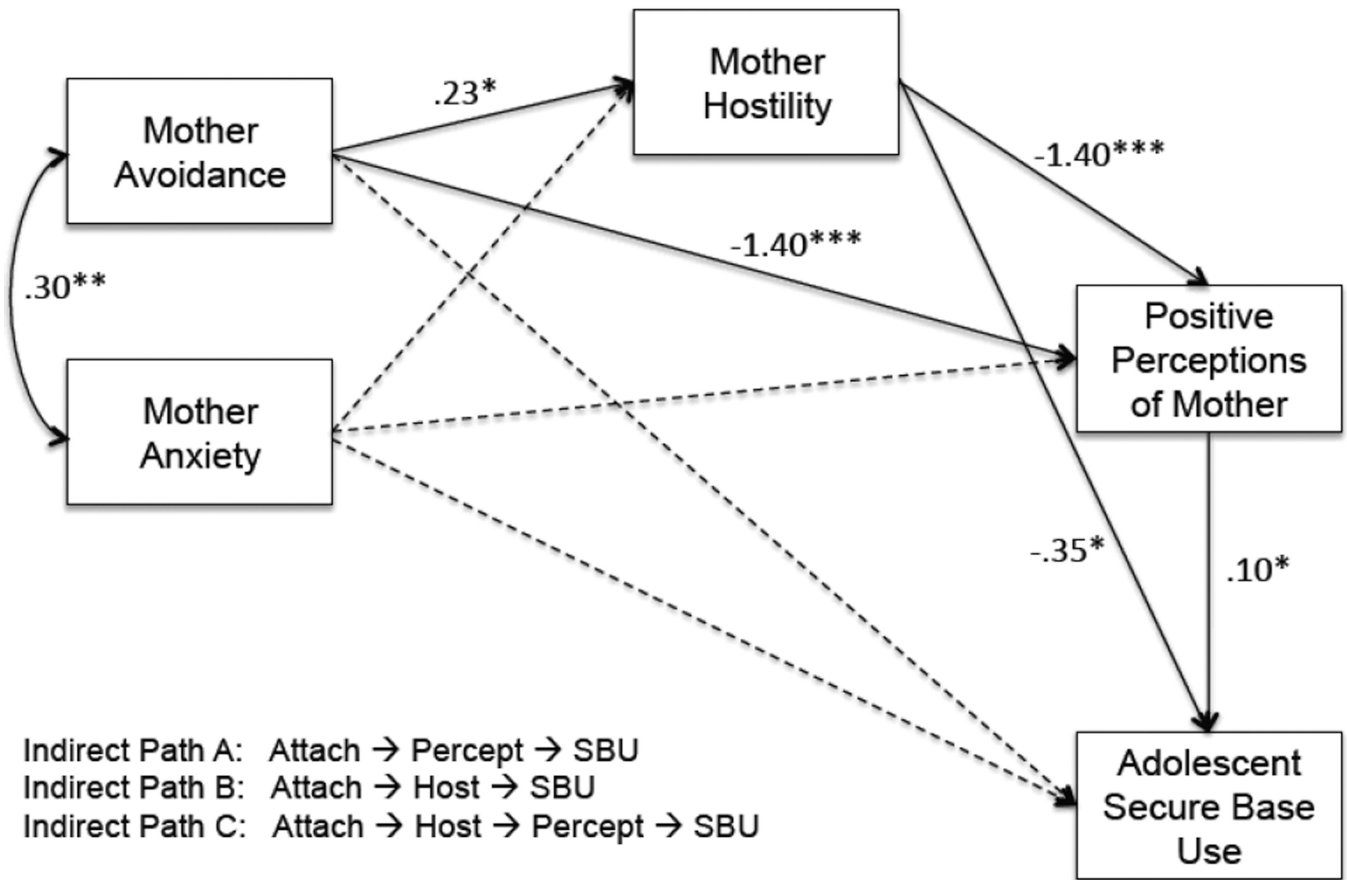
Mother Avoidance

.23*

Mother Hostility

-1.40***

-1.40***

.30**

Positive Perceptions of Mother

Mother Anxiety

-.35*

.10*

Indirect Path A: Attach → Percept → SBU
Indirect Path B: Attach → Host → SBU
Indirect Path C: Attach → Host → Percept → SBU

Adolescent Secure Base Use